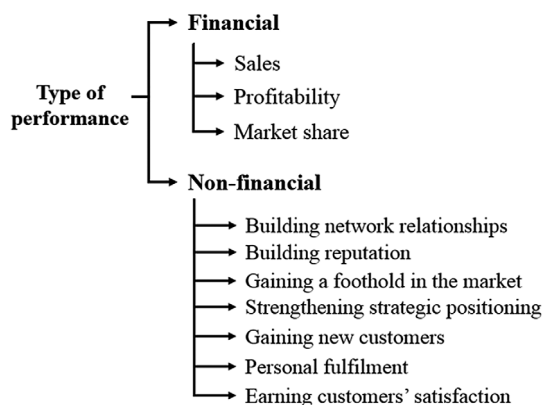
Type of performance

Financial

Sales

Profitability

Market share

Non-financial

Building network relationships

Building reputation

Gaining a foothold in the market

Strengthening strategic positioning

Gaining new customers

Personal fulfilment

Earning customers' satisfaction